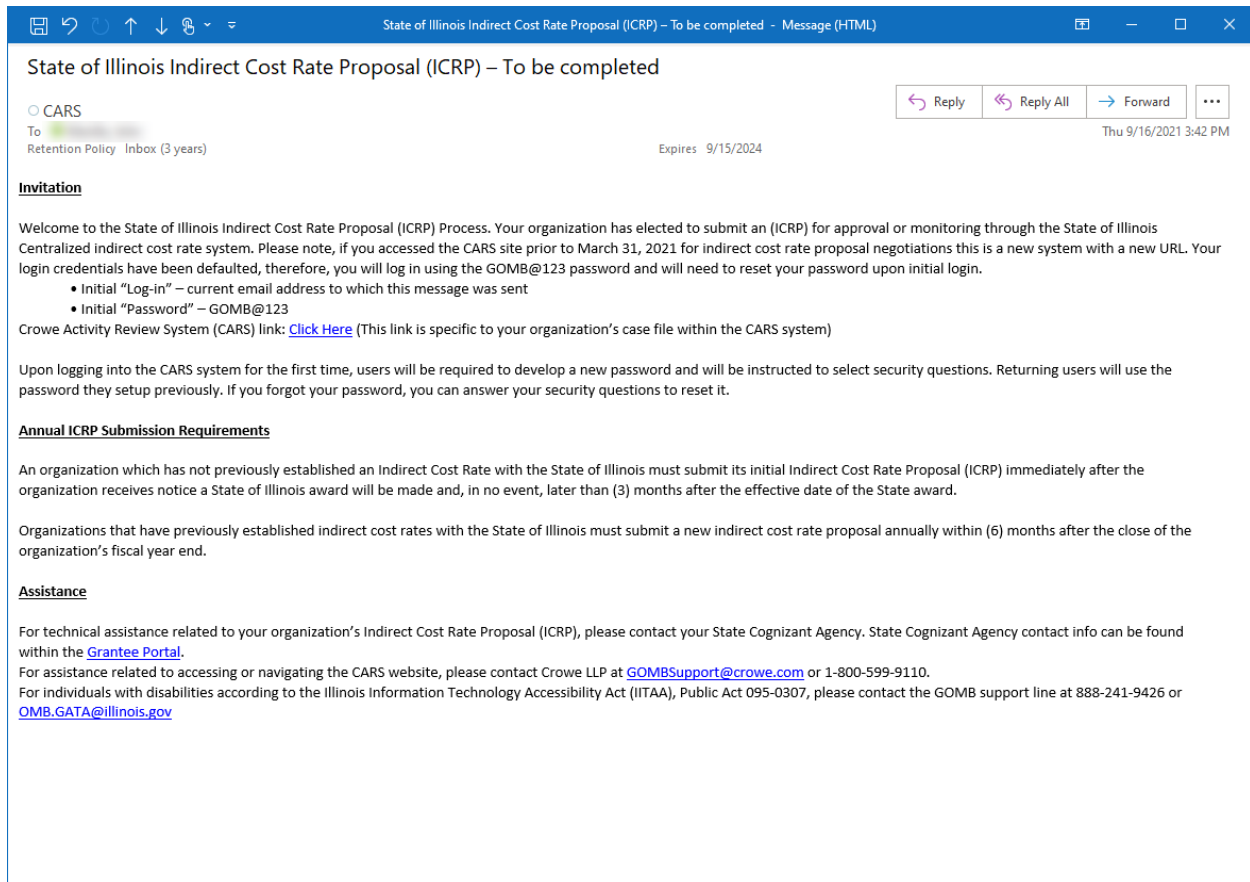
State of Illinois Indirect Cost Rate Proposal (ICRP) – To be completed - Message (HTML)

State of Illinois Indirect Cost Rate Proposal (ICRP) – To be completed

CARS
To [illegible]
Retention Policy Inbox (3 years)
Expires 9/15/2024

Reply
Reply All
Forward
...
Thu 9/16/2021 3:42 PM

Invitation

Welcome to the State of Illinois Indirect Cost Rate Proposal (ICRP) Process. Your organization has elected to submit an (ICRP) for approval or monitoring through the State of Illinois Centralized indirect cost rate system. Please note, if you accessed the CARS site prior to March 31, 2021 for indirect cost rate proposal negotiations this is a new system with a new URL. Your login credentials have been defaulted, therefore, you will log in using the GOMB@123 password and will need to reset your password upon initial login.
• Initial "Log-in" – current email address to which this message was sent
• Initial "Password" – GOMB@123
Crowe Activity Review System (CARS) link: Click Here (This link is specific to your organization's case file within the CARS system)

Upon logging into the CARS system for the first time, users will be required to develop a new password and will be instructed to select security questions. Returning users will use the password they setup previously. If you forgot your password, you can answer your security questions to reset it.

Annual ICRP Submission Requirements

An organization which has not previously established an Indirect Cost Rate with the State of Illinois must submit its initial Indirect Cost Rate Proposal (ICRP) immediately after the organization receives notice a State of Illinois award will be made and, in no event, later than (3) months after the effective date of the State award.

Organizations that have previously established indirect cost rates with the State of Illinois must submit a new indirect cost rate proposal annually within (6) months after the close of the organization's fiscal year end.

Assistance

For technical assistance related to your organization's Indirect Cost Rate Proposal (ICRP), please contact your State Cognizant Agency. State Cognizant Agency contact info can be found within the Grantee Portal.
For assistance related to accessing or navigating the CARS website, please contact Crowe LLP at GOMBSupport@crowe.com or 1-800-599-9110.
For individuals with disabilities according to the Illinois Information Technology Accessibility Act (IITAA), Public Act 095-0307, please contact the GOMB support line at 888-241-9426 or OMB.GATA@illinois.gov